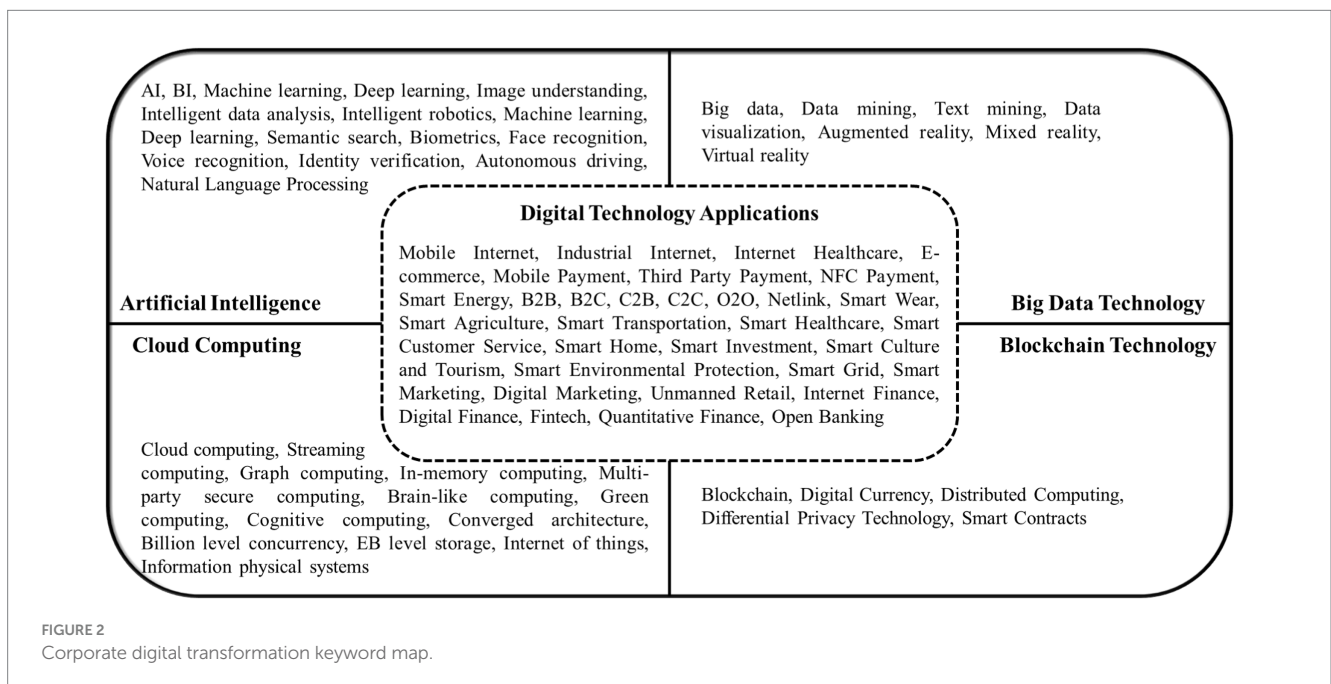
AI, BI, Machine learning, Deep learning, Image understanding, Intelligent data analysis, Intelligent robotics, Machine learning, Deep learning, Semantic search, Biometrics, Face recognition, Voice recognition, Identity verification, Autonomous driving, Natural Language Processing

Big data, Data mining, Text mining, Data visualization, Augmented reality, Mixed reality, Virtual reality

Digital Technology Applications

Mobile Internet, Industrial Internet, Internet Healthcare, E-commerce, Mobile Payment, Third Party Payment, NFC Payment, Smart Energy, B2B, B2C, C2B, C2C, O2O, Netlink, Smart Wear, Smart Agriculture, Smart Transportation, Smart Healthcare, Smart Customer Service, Smart Home, Smart Investment, Smart Culture and Tourism, Smart Environmental Protection, Smart Grid, Smart Marketing, Digital Marketing, Unmanned Retail, Internet Finance, Digital Finance, Fintech, Quantitative Finance, Open Banking

Artificial Intelligence

Big Data Technology

Cloud Computing

Blockchain Technology

Cloud computing, Streaming computing, Graph computing, In-memory computing, Multi-party secure computing, Brain-like computing, Green computing, Cognitive computing, Converged architecture, Billion level concurrency, EB level storage, Internet of things, Information physical systems

Blockchain, Digital Currency, Distributed Computing, Differential Privacy Technology, Smart Contracts

FIGURE 2
Corporate digital transformation keyword map.